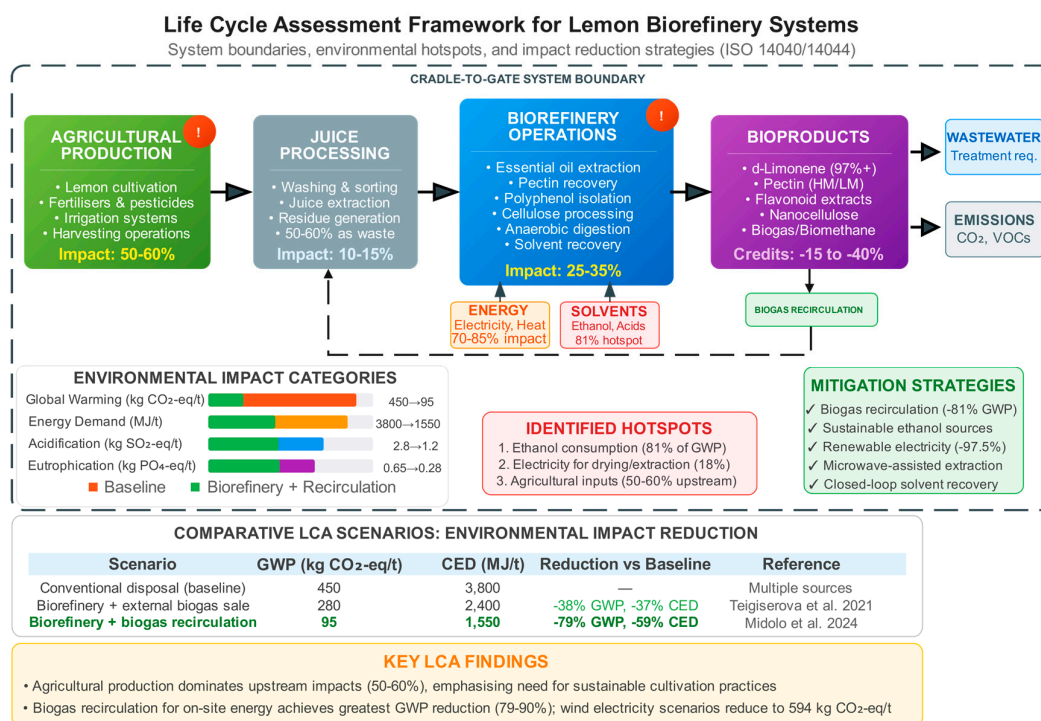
# Life Cycle Assessment Framework for Lemon Biorefinery Systems

System boundaries, environmental hotspots, and impact reduction strategies (ISO 14040/14044)

CRADLE-TO-GATE SYSTEM BOUNDARY

AGRICULTURAL PRODUCTION !
• Lemon cultivation
• Fertilisers & pesticides
• Irrigation systems
• Harvesting operations
Impact: 50-60%

JUICE PROCESSING
• Washing & sorting
• Juice extraction
• Residue generation
• 50-60% as waste
Impact: 10-15%

BIOREFINERY OPERATIONS !
• Essential oil extraction
• Pectin recovery
• Polyphenol isolation
• Cellulose processing
• Anaerobic digestion
• Solvent recovery
Impact: 25-35%

BIOPRODUCTS
• d-Limonene (97%+)
• Pectin (HM/LM)
• Flavonoid extracts
• Nanocellulose
• Biogas/Biomethane
Credits: -15 to -40%

WASTEWATER
Treatment req.

EMISSIONS
$CO_2$, VOCs

ENERGY
Electricity, Heat
70-85% impact

SOLVENTS
Ethanol, Acids
81% hotspot

BIOGAS RECIRCULATION

ENVIRONMENTAL IMPACT CATEGORIES
Global Warming (kg $CO_2$-eq/t) 450→95
Energy Demand (MJ/t) 3800→1550
Acidification (kg $SO_2$-eq/t) 2.8→1.2
Eutrophication (kg $PO_4$-eq/t) 0.65→0.28
Baseline  Biorefinery + Recirculation

IDENTIFIED HOTSPOTS
1. Ethanol consumption (81% of GWP)
2. Electricity for drying/extraction (18%)
3. Agricultural inputs (50-60% upstream)

MITIGATION STRATEGIES
✓ Biogas recirculation (-81% GWP)
✓ Sustainable ethanol sources
✓ Renewable electricity (-97.5%)
✓ Microwave-assisted extraction
✓ Closed-loop solvent recovery

COMPARATIVE LCA SCENARIOS: ENVIRONMENTAL IMPACT REDUCTION

| Scenario | GWP (kg $CO_2$-eq/t) | CED (MJ/t) | Reduction vs Baseline | Reference |
|---|---|---|---|---|
| Conventional disposal (baseline) | 450 | 3,800 | — | Multiple sources |
| Biorefinery + external biogas sale | 280 | 2,400 | -38% GWP, -37% CED | Teigiserova et al. 2021 |
| Biorefinery + biogas recirculation | 95 | 1,550 | -79% GWP, -59% CED | Midolo et al. 2024 |

KEY LCA FINDINGS
• Agricultural production dominates upstream impacts (50-60%), emphasising need for sustainable cultivation practices
• Biogas recirculation for on-site energy achieves greatest GWP reduction (79-90%); wind electricity scenarios reduce to 594 kg $CO_2$-eq/t